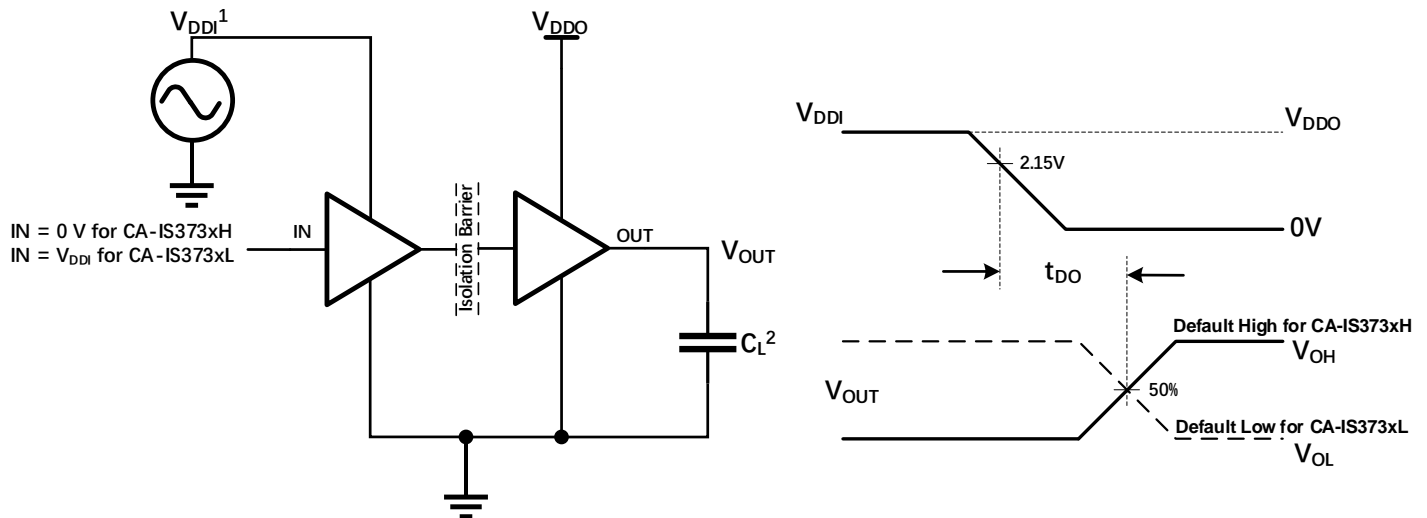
$V_{DDI}^1$

$V_{DDO}$

IN = 0 V for CA-IS373xH
IN = $V_{DDI}$ for CA-IS373xL

IN

Isolation Barrier

OUT

$V_{OUT}$

$C_L^2$

$V_{DDI}$

$V_{DDO}$

2.15V

0V

$t_{DO}$

Default High for CA-IS373xH

$V_{OH}$

$V_{OUT}$

50%

Default Low for CA-IS373xL

$V_{OL}$